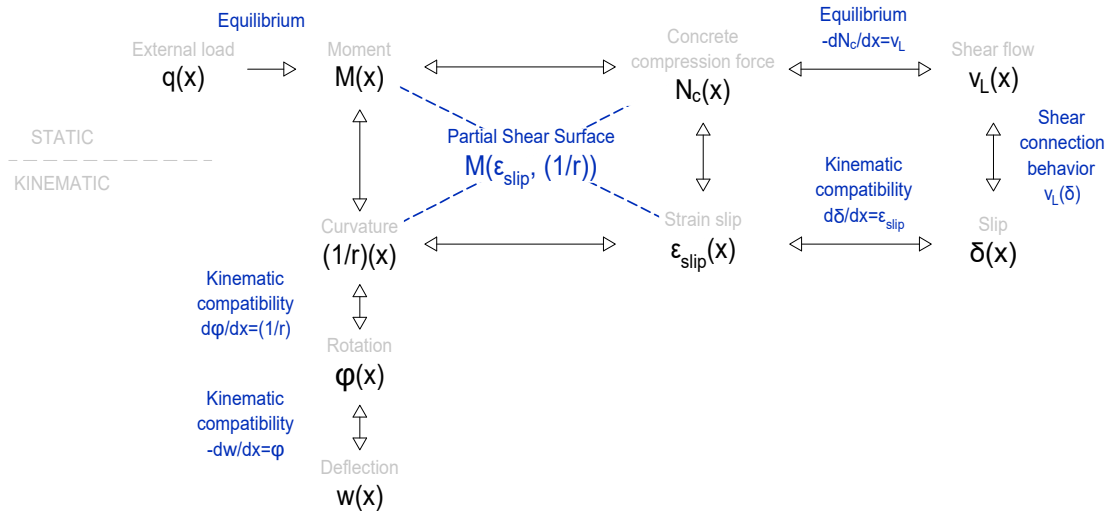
Equilibrium

External load
q(x)

Moment
M(x)

Concrete compression force
$N_c(x)$

Equilibrium
$-dN_c/dx=v_L$

Shear flow
$v_L(x)$

STATIC

KINEMATIC

Partial Shear Surface
$M(\varepsilon_{slip}, (1/r))$

Kinematic compatibility
$d\delta/dx=\varepsilon_{slip}$

Shear connection behavior
$v_L(\delta)$

Curvature
(1/r)(x)

Strain slip
$\varepsilon_{slip}(x)$

Slip
$\delta(x)$

Kinematic compatibility
$d\varphi/dx=(1/r)$

Rotation
$\varphi(x)$

Kinematic compatibility
$-dw/dx=\varphi$

Deflection
w(x)